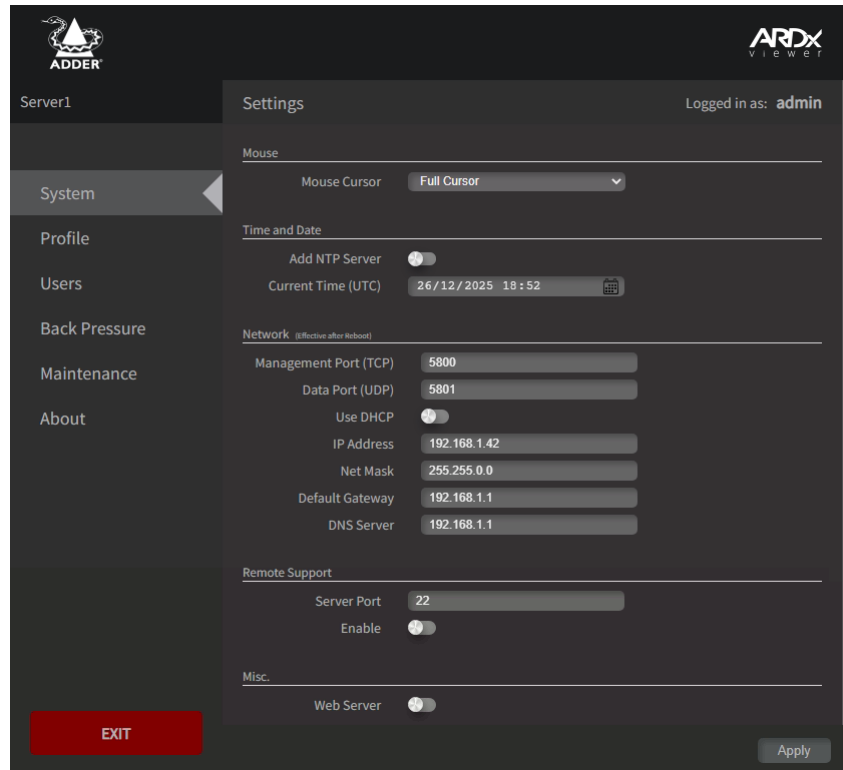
ADDER

ARDx viewer

Server1

Settings

Logged in as: admin

System

Profile

Users

Back Pressure

Maintenance

About

Mouse

Mouse Cursor Full Cursor

Time and Date

Add NTP Server

Current Time (UTC) 26/12/2025 18:52

Network (Effective after Reboot)

Management Port (TCP) 5800

Data Port (UDP) 5801

Use DHCP

IP Address 192.168.1.42

Net Mask 255.255.0.0

Default Gateway 192.168.1.1

DNS Server 192.168.1.1

Remote Support

Server Port 22

Enable

Misc.

Web Server

EXIT

Apply